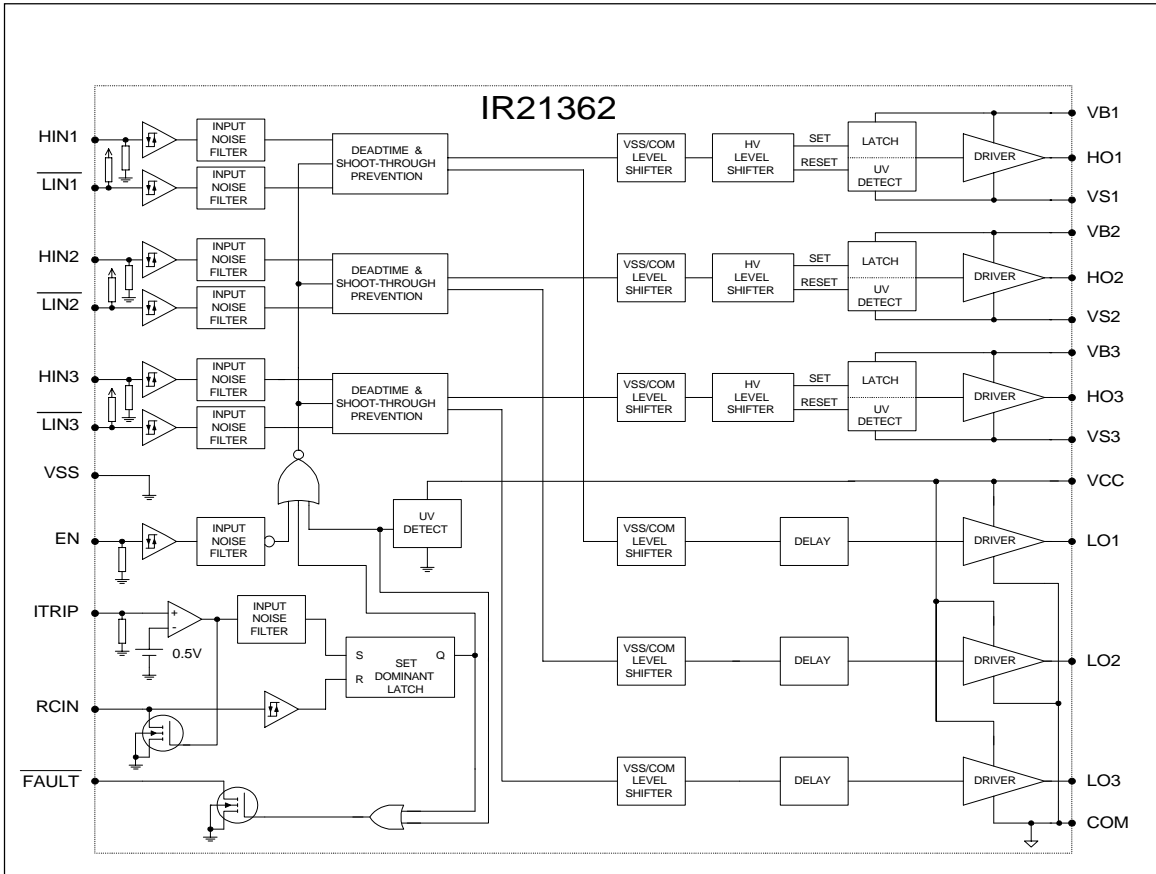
IR21362

HIN1
$\overline{LIN1}$
INPUT NOISE FILTER
INPUT NOISE FILTER
DEADTIME & SHOOT-THROUGH PREVENTION
VSS/COM LEVEL SHIFTER
HV LEVEL SHIFTER
SET
RESET
LATCH
UV DETECT
DRIVER
VB1
HO1
VS1

HIN2
$\overline{LIN2}$
INPUT NOISE FILTER
INPUT NOISE FILTER
DEADTIME & SHOOT-THROUGH PREVENTION
VSS/COM LEVEL SHIFTER
HV LEVEL SHIFTER
SET
RESET
LATCH
UV DETECT
DRIVER
VB2
HO2
VS2

HIN3
$\overline{LIN3}$
INPUT NOISE FILTER
INPUT NOISE FILTER
DEADTIME & SHOOT-THROUGH PREVENTION
VSS/COM LEVEL SHIFTER
HV LEVEL SHIFTER
SET
RESET
LATCH
UV DETECT
DRIVER
VB3
HO3
VS3

VSS
VCC
EN
INPUT NOISE FILTER
UV DETECT
VSS/COM LEVEL SHIFTER
DELAY
DRIVER
LO1

ITRIP
INPUT NOISE FILTER
0.5V
S
R
Q
SET DOMINANT LATCH
VSS/COM LEVEL SHIFTER
DELAY
DRIVER
LO2

RCIN

$\overline{FAULT}$
VSS/COM LEVEL SHIFTER
DELAY
DRIVER
LO3
COM